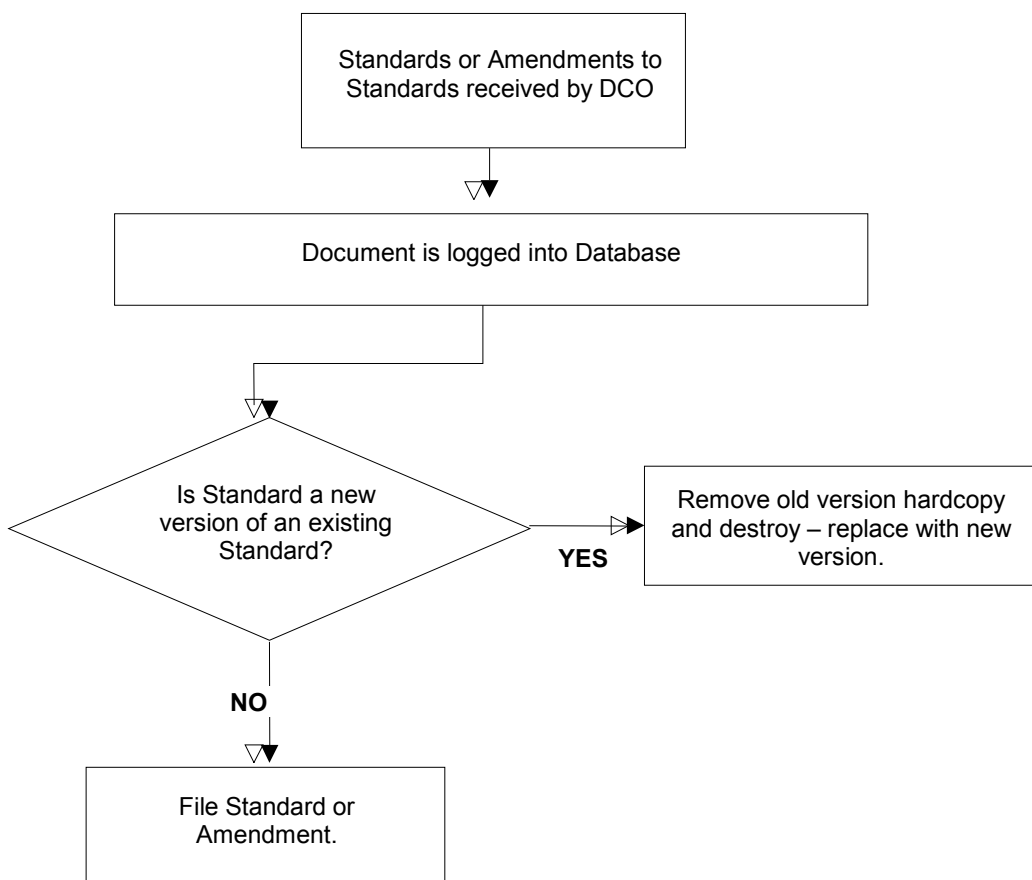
Standards or Amendments to Standards received by DCO

Document is logged into Database

Is Standard a new version of an existing Standard?

YES

Remove old version hardcopy and destroy – replace with new version.

NO

File Standard or Amendment.